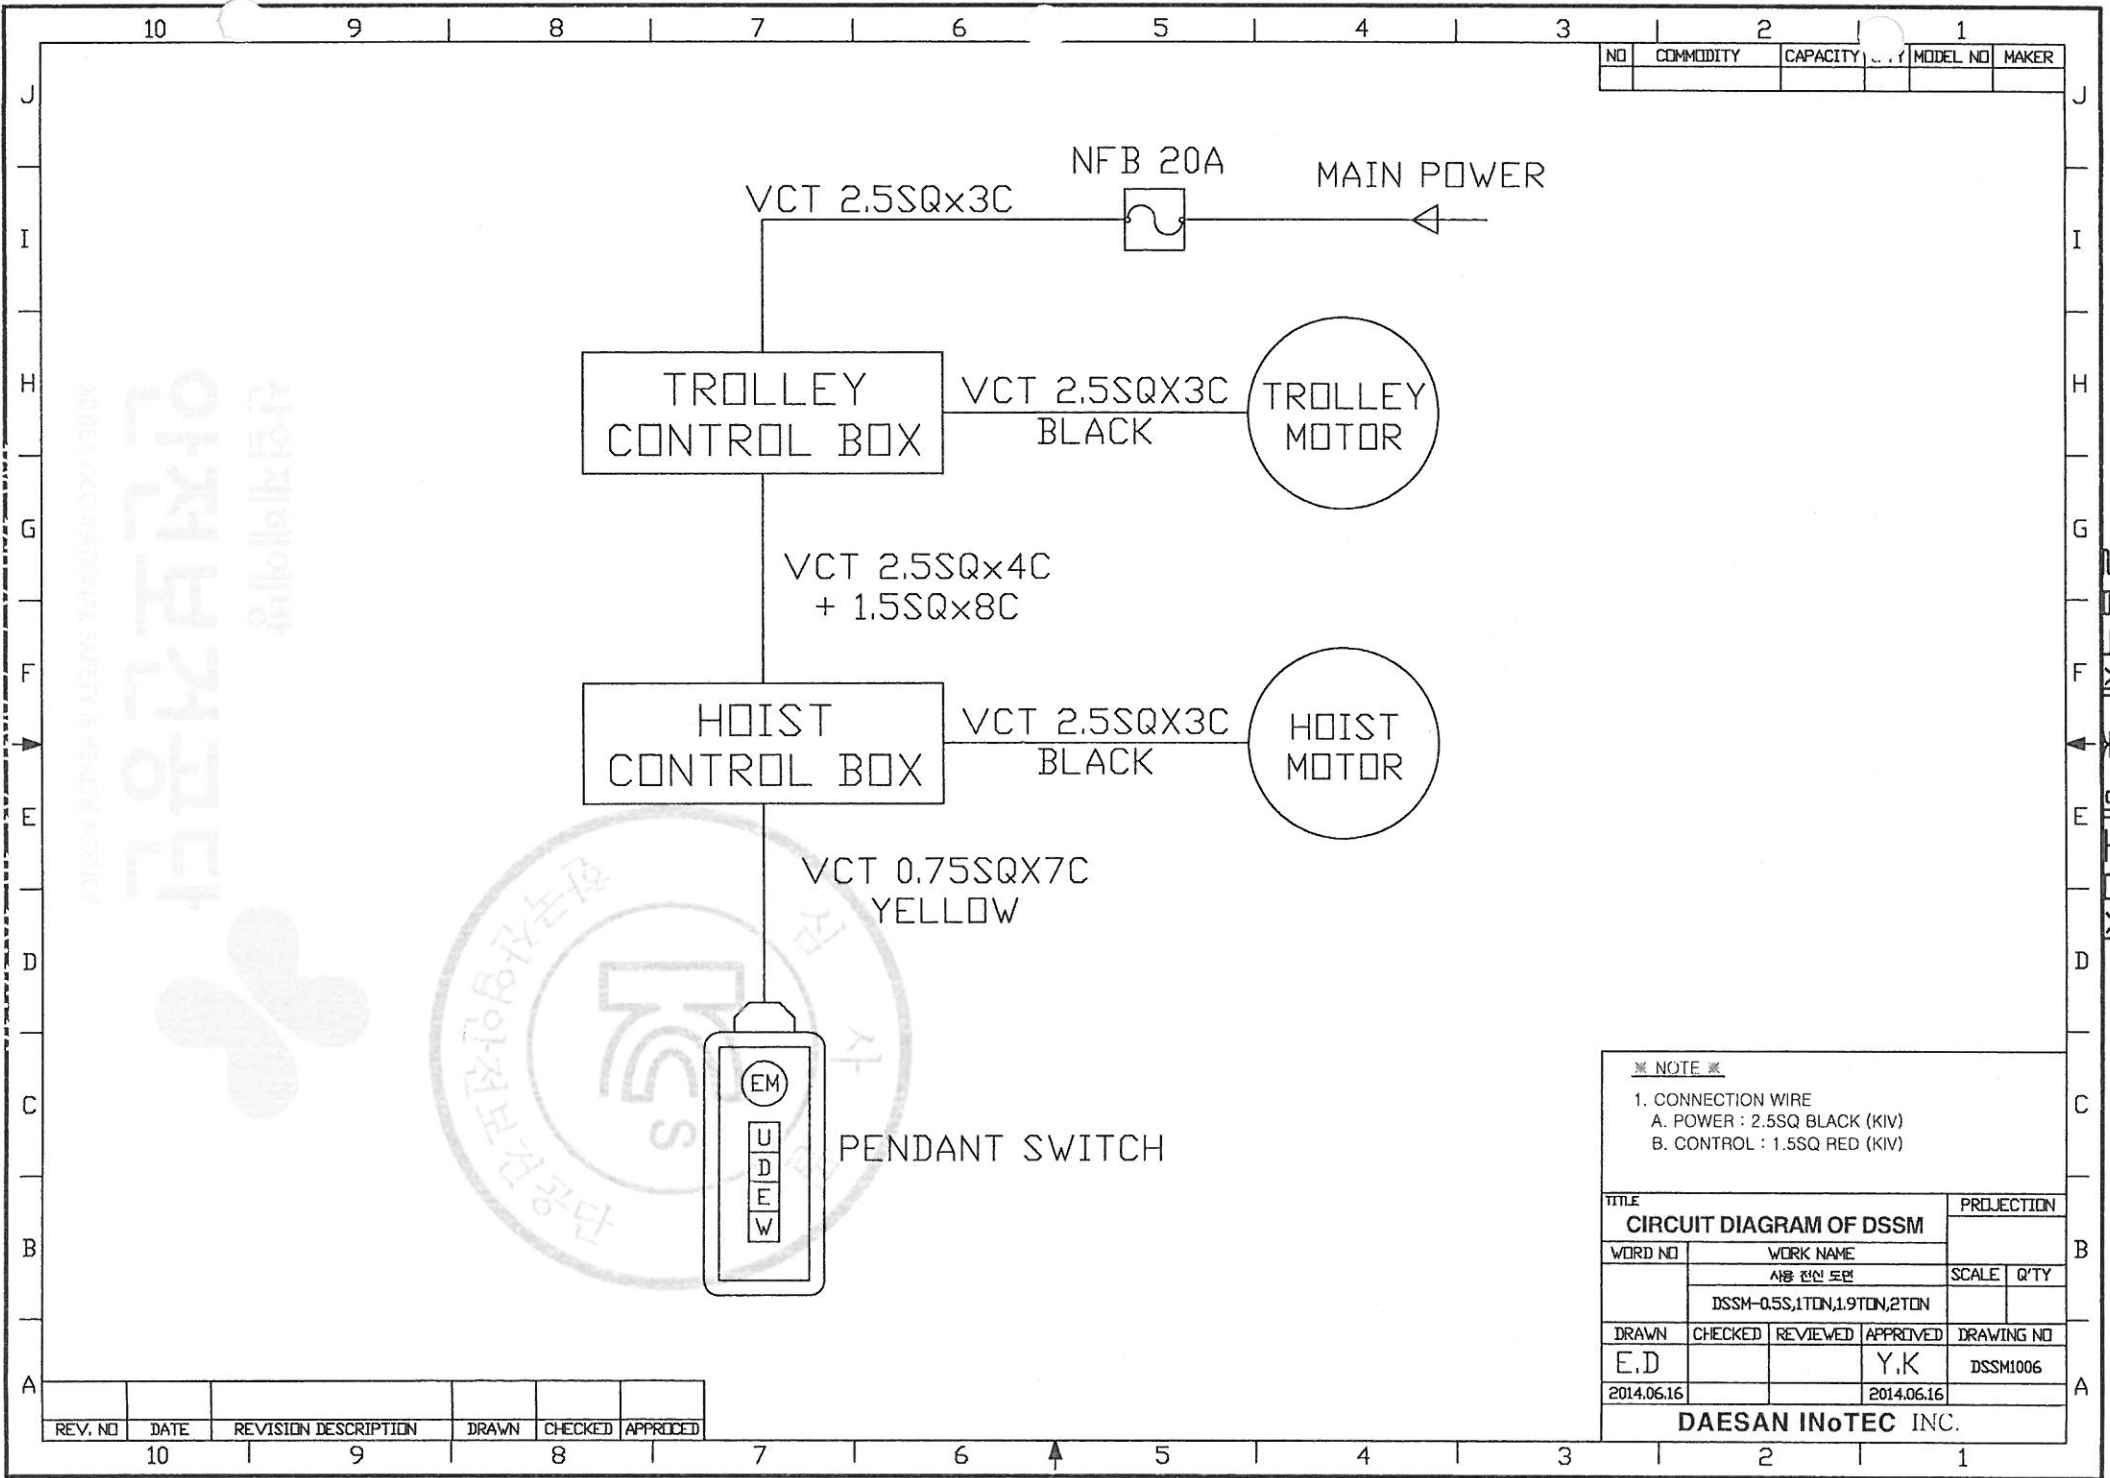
10 9 8 7 6 5 4 3 2 1

| NO | COMMODITY | CAPACITY | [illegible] | MODEL NO | MAKER |
|---|---|---|---|---|---|
| | | | | | |

J I H G F E D C B A

NFB 20A

MAIN POWER

VCT 2.5SQx3C

TROLLEY CONTROL BOX

VCT 2.5SQX3C BLACK

TROLLEY MOTOR

VCT 2.5SQx4C + 1.5SQx8C

HOIST CONTROL BOX

VCT 2.5SQX3C BLACK

HOIST MOTOR

VCT 0.75SQX7C YELLOW

EM

U D E W

PENDANT SWITCH

안전보건공단

산업안전보건인증원

KOREA OCCUPATIONAL SAFETY & HEALTH AGENCY

안전인증심사

※ NOTE ※
1. CONNECTION WIRE
A. POWER : 2.5SQ BLACK (KIV)
B. CONTROL : 1.5SQ RED (KIV)

| TITLE CIRCUIT DIAGRAM OF DSSM | | | | PROJECTION |
|---|---|---|---|---|
| WORD NO | WORK NAME 사용 전선 도면 DSSM-0.5S,1TON,1.9TON,2TON | | | SCALE | Q'TY |
| DRAWN | CHECKED | REVIEWED | APPROVED | DRAWING NO |
| E.D 2014.06.16 | | | Y.K 2014.06.16 | DSSM1006 |

DAESAN INoTEC INC.

| REV. NO | DATE | REVISION DESCRIPTION | DRAWN | CHECKED | APPROCED |
|---|---|---|---|---|---|
| | | | | | |

10 9 8 7 6 5 4 3 2 1